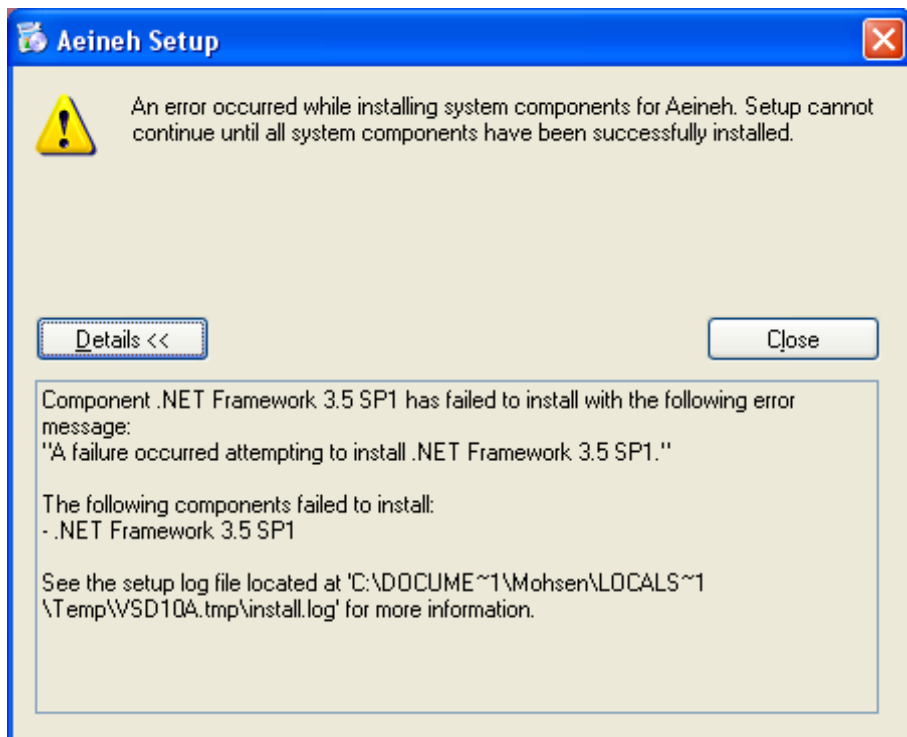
Aeineh Setup

An error occurred while installing system components for Aeineh. Setup cannot continue until all system components have been successfully installed.

Details <<

Close

Component .NET Framework 3.5 SP1 has failed to install with the following error message:
"A failure occurred attempting to install .NET Framework 3.5 SP1."

The following components failed to install:
- .NET Framework 3.5 SP1

See the setup log file located at 'C:\DOCUME~1\Mohsen\LOCALS~1\Temp\VSD10A.tmp\install.log' for more information.